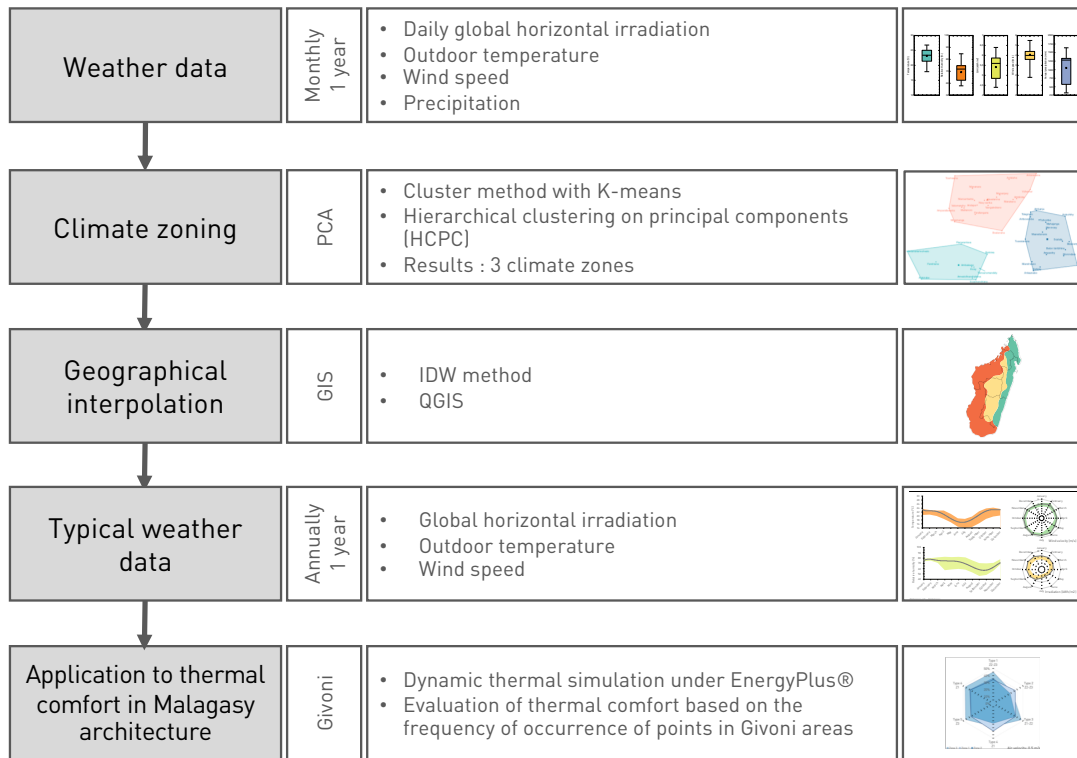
Weather data

Monthly
1 year

- Daily global horizontal irradiation
- Outdoor temperature
- Wind speed
- Precipitation

Climate zoning

PCA

- Cluster method with K-means
- Hierarchical clustering on principal components (HCPC)
- Results : 3 climate zones

Geographical interpolation

GIS

- IDW method
- QGIS

Typical weather data

Annually
1 year

- Global horizontal irradiation
- Outdoor temperature
- Wind speed

Application to thermal comfort in Malagasy architecture

Givoni

- Dynamic thermal simulation under EnergyPlus®
- Evaluation of thermal comfort based on the frequency of occurrence of points in Givoni areas